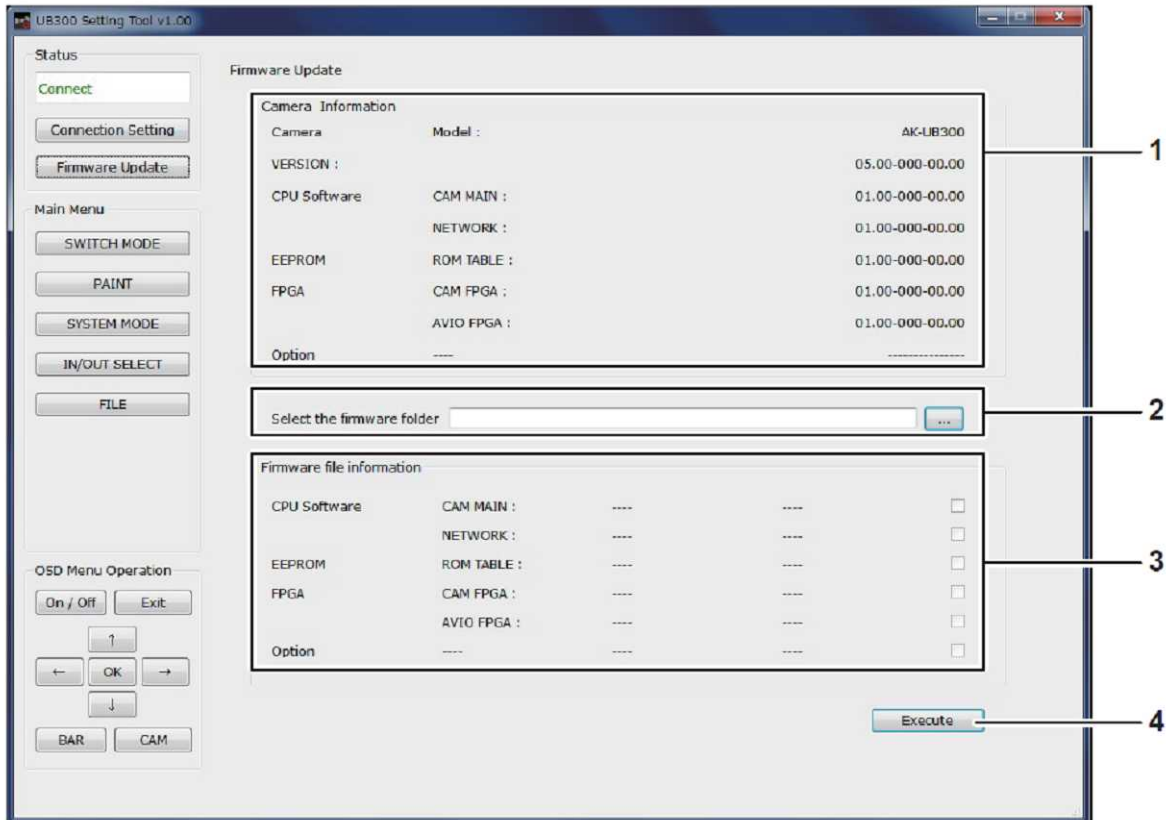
UB300 Setting Tool v1.00

Status
Connect
Connection Setting
Firmware Update

Main Menu
SWITCH MODE
PAINT
SYSTEM MODE
IN/OUT SELECT
FILE

OSD Menu Operation
On / Off
Exit
↑
←
OK
→
↓
BAR
CAM

Firmware Update

Camera Information
Camera Model : AK-UB300
VERSION : 05.00-000-00.00
CPU Software CAM MAIN : 01.00-000-00.00
NETWORK : 01.00-000-00.00
EEPROM ROM TABLE : 01.00-000-00.00
FPGA CAM FPGA : 01.00-000-00.00
AVIO FPGA : 01.00-000-00.00
Option ---- ----------------

Select the firmware folder ...

Firmware file information
CPU Software CAM MAIN : ---- ----
NETWORK : ---- ----
EEPROM ROM TABLE : ---- ----
FPGA CAM FPGA : ---- ----
AVIO FPGA : ---- ----
Option ---- ---- ----

Execute

1
2
3
4